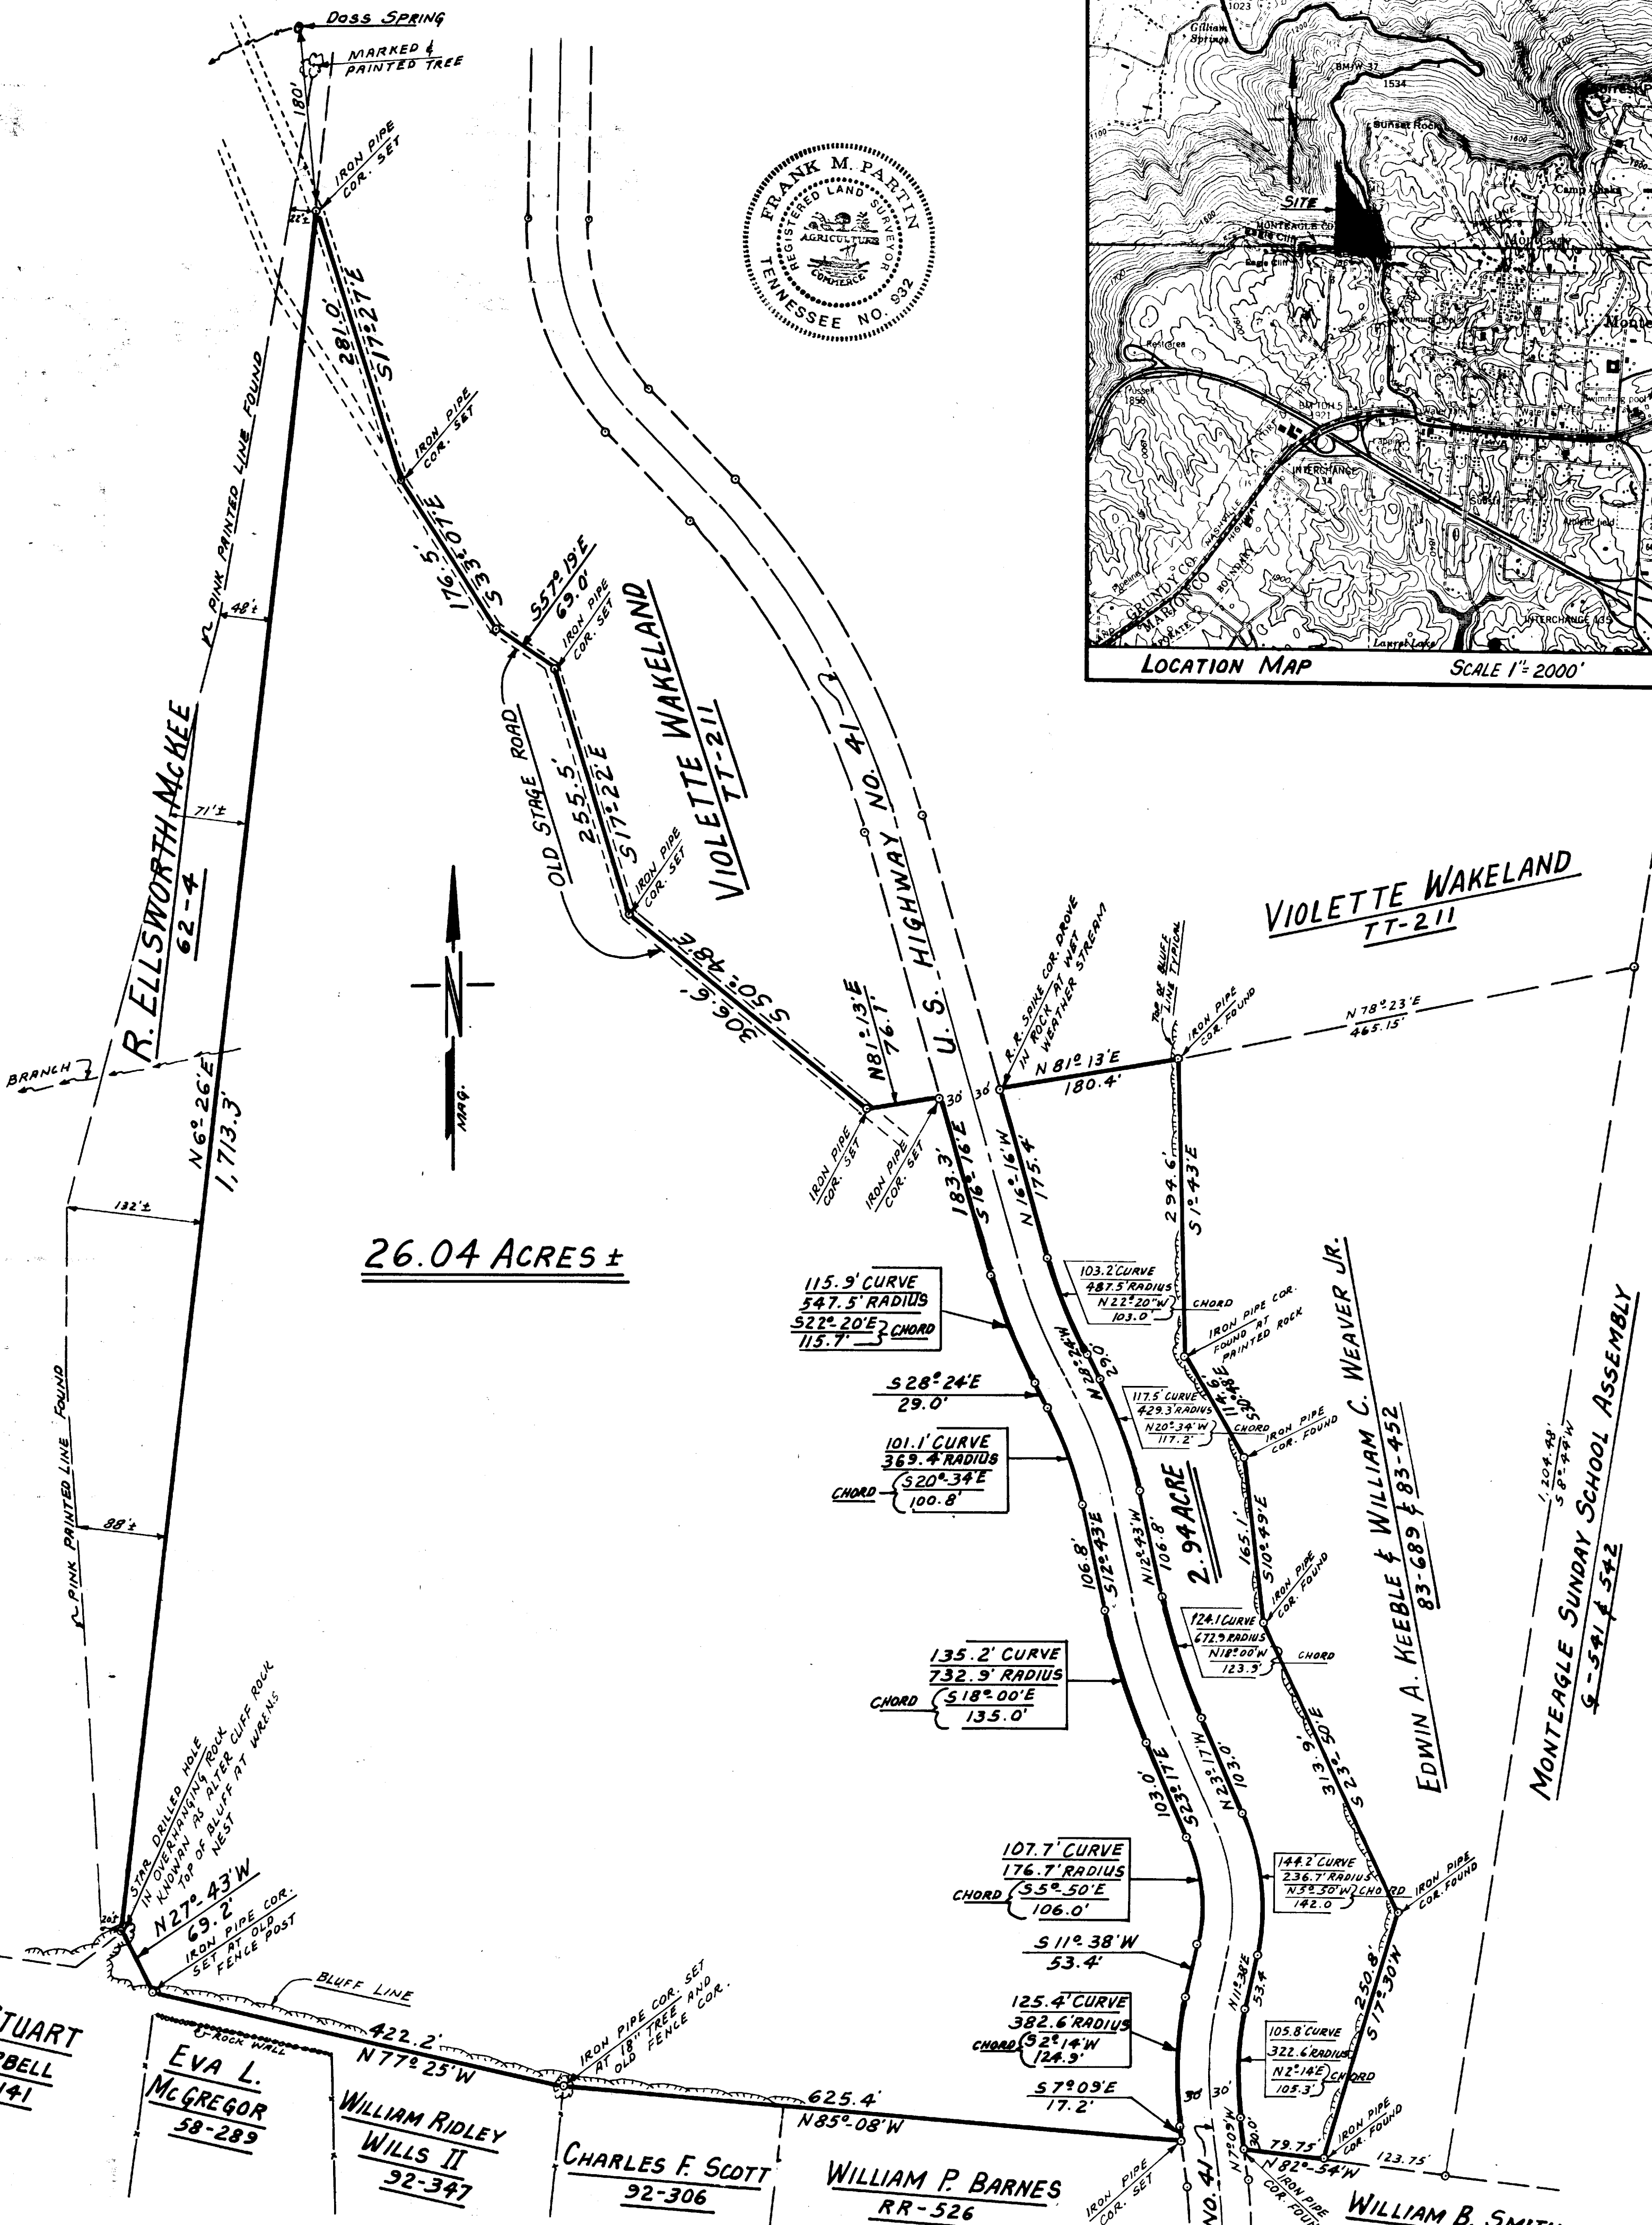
DOSS SPRING
MARKED & PAINTED TREE
180'
IRON PIPE COR. SET
22'±
FRANK M. PARTIN
REGISTERED LAND SURVEYOR
AGRICULTURE
COMMERCE
TENNESSEE NO. 932
281.0'
S17°27'E
IRON PIPE COR. SET
176.5'
S33°07'E
S57°19'E
69.0'
IRON PIPE COR. SET
PINK PRINTED LINE FOUND
48'±
R. ELLSWORTH McKEE
62-4
71'±
OLD STAGE ROAD
255.5'
S17°22'E
IRON PIPE COR. SET
VIOLETTE WAKELAND
TT-211
U.S. HIGHWAY NO. 41
306.6'
S50°48'E
N81°13'E
76.1'
R.R. SPIKE COR. DROVE IN ROCK AT WET WEATHER STREAM
TOP OF BLUFF LINE TYPICAL
IRON PIPE COR. FOUND
VIOLETTE WAKELAND
TT-211
N78°23'E
465.15'
N81°13'E
180.4'
30'
30'
BRANCH
N6°26'E
1,713.3'
MAG.
IRON PIPE COR. SET
IRON PIPE COR. SET
132'±
183.3'
S16°16'E
N16°16'W
175.4'
294.6'
S1°43'E
26.04 ACRES ±
115.9' CURVE
547.5' RADIUS
S22°20'E
115.7'
CHORD
103.2' CURVE
487.5' RADIUS
N22°20"W
103.0'
CHORD
IRON PIPE COR. FOUND AT PAINTED ROCK
S28°24'E
29.0'
N28°24'W
29.0'
117.5' CURVE
429.3' RADIUS
N20°34'W
117.2'
CHORD
114.6'
S30°48'E
IRON PIPE COR. FOUND
101.1' CURVE
369.4 RADIUS
S20°34'E
100.8'
CHORD
PINK PRINTED LINE FOUND
88'±
106.8'
S12°43'E
N12°43'W
106.8'
2.94 ACRE
165.1'
S10°49'E
IRON PIPE COR. FOUND
EDWIN A. KEEBLE & WILLIAM C. WEAVER JR.
83-689 & 83-452
1,204.48'
S8°49'W
MONTEAGLE SUNDAY SCHOOL ASSEMBLY
G-541 & 542
124.1 CURVE
672.9 RADIUS
N18°00'W
123.5'
CHORD
135.2' CURVE
732.9' RADIUS
S18°00'E
135.0'
CHORD
313.9'
S23°50'E
STAR DRILLED HOLE IN OVERHANGING ROCK KNOWN AS ALTER CLIFF ROCK TOP OF BLUFF AT WRENS NEST
N27°43'W
69.2'
IRON PIPE COR. SET AT OLD FENCE POST
20'±
103.0'
S23°17'E
N23°17'W
103.0'
107.7' CURVE
176.7' RADIUS
S5°50'E
106.0'
CHORD
144.2' CURVE
236.7' RADIUS
N3°50'W
142.0
CHORD
IRON PIPE COR. FOUND
S11°38'W
53.4'
N11°38'E
53.4
BLUFF LINE
ROCK WALL
422.2'
N77°25'W
IRON PIPE COR. SET AT 18" TREE AND OLD FENCE COR.
125.4' CURVE
382.6' RADIUS
S2°14'W
124.9'
CHORD
105.8' CURVE
322.6' RADIUS
N2°14'E
105.3'
CHORD
250.8'
S17°30'W
IRON PIPE COR. FOUND
625.4'
N85°08'W
S7°09'E
17.2'
30'
30'
30.0'
N7°09'W
79.75'
N82°54'W
123.75'
STUART
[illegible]BELL
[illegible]141
EVA L. McGREGOR
58-289
WILLIAM RIDLEY WILLS II
92-347
CHARLES F. SCOTT
92-306
WILLIAM P. BARNES
RR-526
IRON PIPE COR. SET
NO. 41
IRON PIPE COR. FOUND
WILLIAM B. SMIT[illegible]
LOCATION MAP
SCALE 1" = 2000'
Gilliam Springs
1023
BM 37
1534
Sunset Rock
SITE
MONTEAGLE
Monteagle
Camp Ilaka
Monte
Rest area
INTERCHANGE 134
INTERCHANGE 135
GRUNDY CO.
MARION CO.
NASHVILLE
BOUNDARY
Laurel Lake
Swimming pool
Water